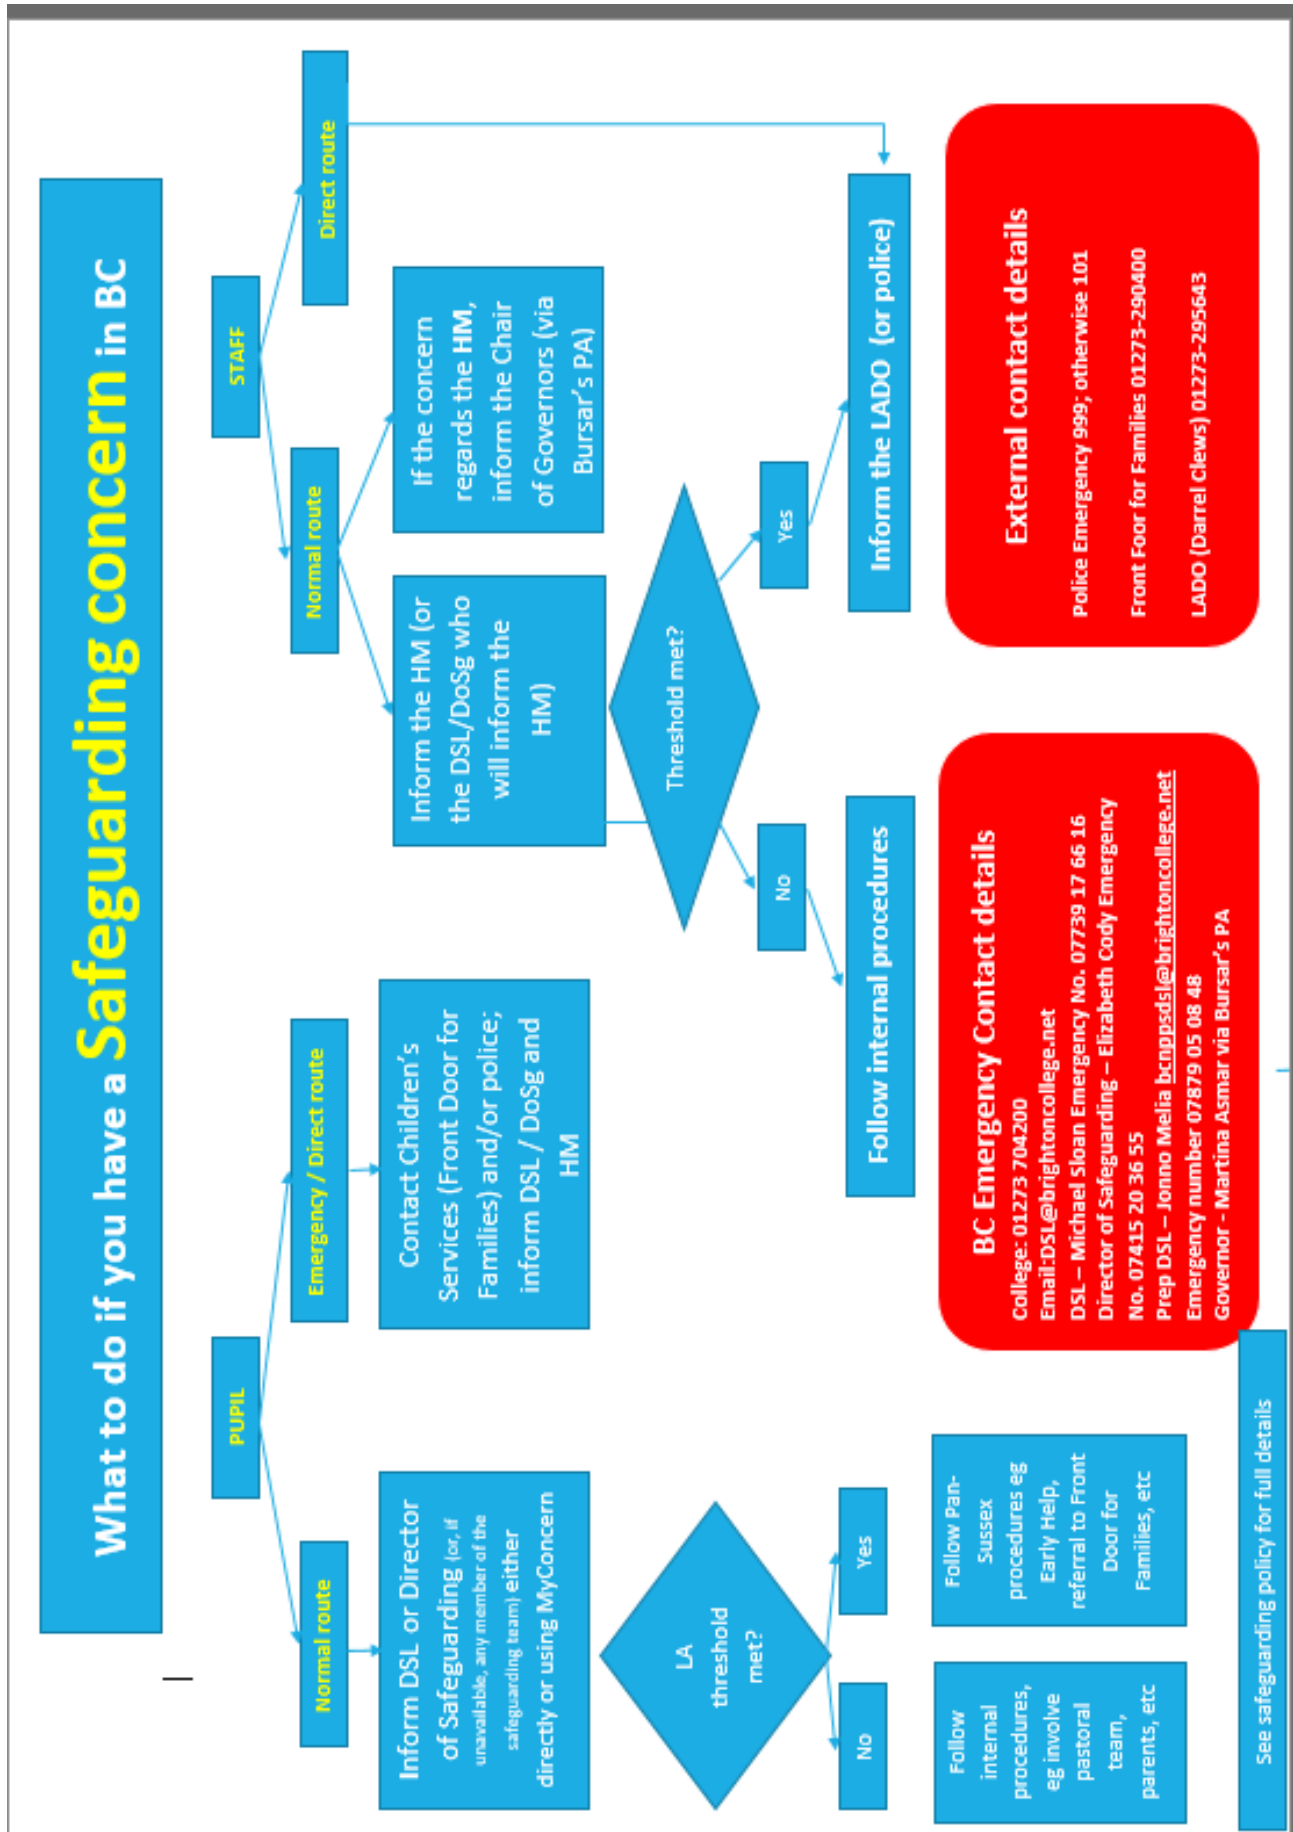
What to do if you have a Safeguarding concern in BC

PUPIL

Normal route

Inform DSL or Director of Safeguarding (or, if unavailable, any member of the safeguarding team) either directly or using MyConcern

LA threshold met?

No

Yes

Follow internal procedures, eg involve pastoral team, parents, etc

Follow Pan-Sussex procedures eg Early Help, referral to Front Door for Families, etc

Emergency / Direct route

Contact Children's Services (Front Door for Families) and/or police; inform DSL / DoSg and HM

STAFF

Normal route

Direct route

Inform the HM (or the DSL/DoSg who will inform the HM)

If the concern regards the HM, inform the Chair of Governors (via Bursar's PA)

Threshold met?

No

Yes

Follow internal procedures

Inform the LADO (or police)

BC Emergency Contact details
College: 01273 704200
Email:DSL@brightoncollege.net
DSL – Michael Sloan Emergency No. 07739 17 66 16
Director of Safeguarding – Elizabeth Cody Emergency No. 07415 20 36 55
Prep DSL – Jonno Melia bcnppsdsl@brightoncollege.net
Emergency number 07879 05 08 48
Governor - Martina Asmar via Bursar's PA

External contact details
Police Emergency 999; otherwise 101
Front Foor for Families 01273-290400
LADO (Darrel Clews) 01273-295643

See safeguarding policy for full details